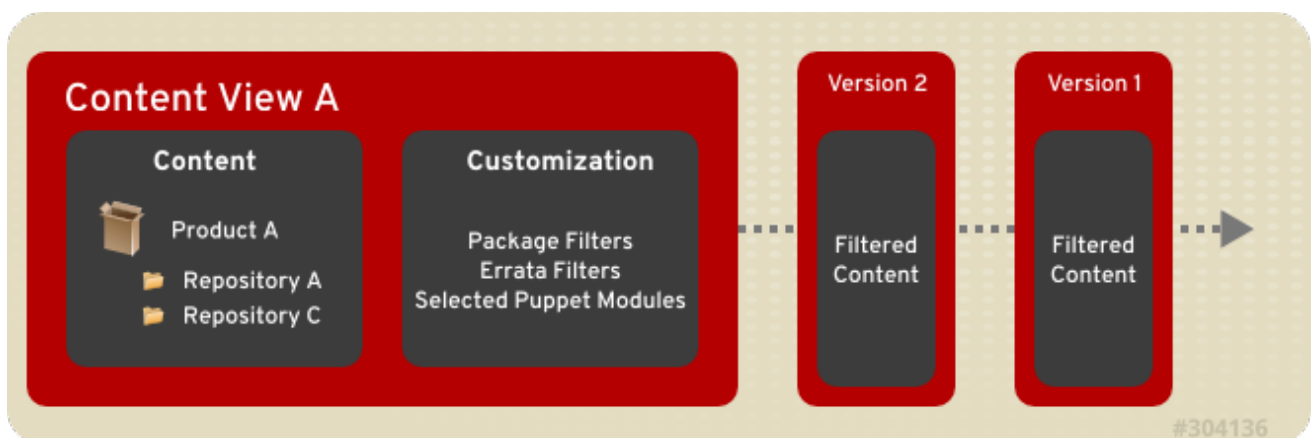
Content View A

Content

Product A

Repository A

Repository C

Customization

Package Filters
Errata Filters
Selected Puppet Modules

Version 2

Filtered Content

Version 1

Filtered Content

#304136